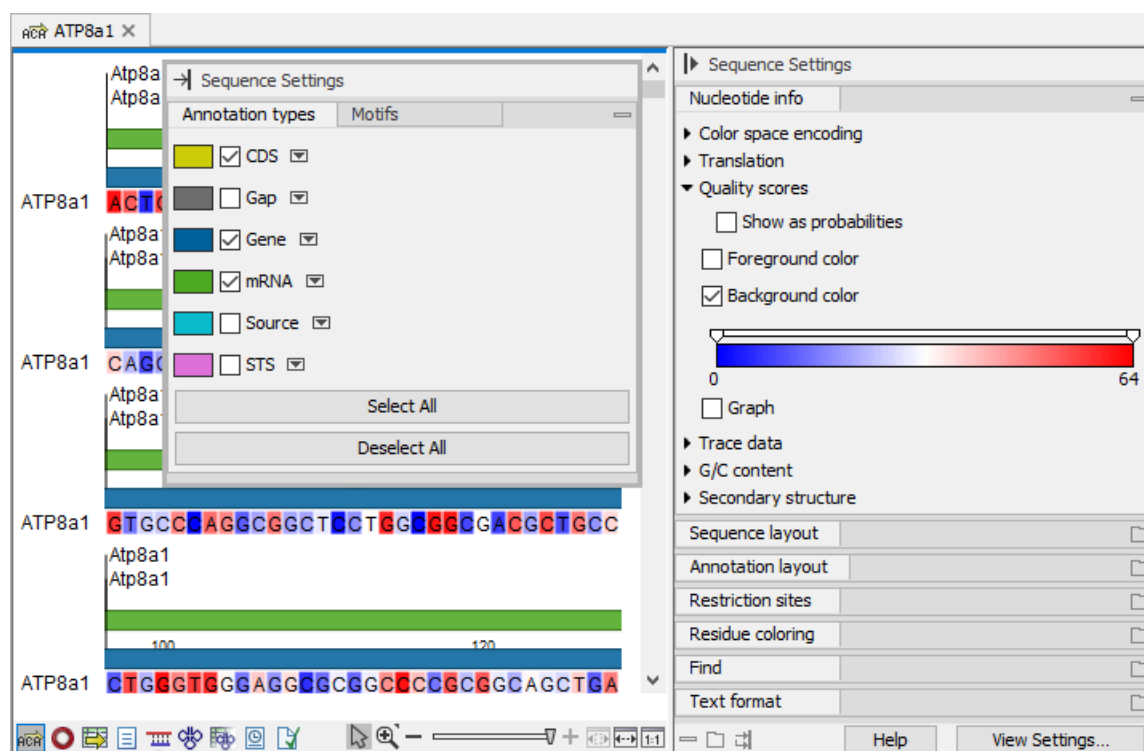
ATP8a1 ×

Atp8a
Atp8a

ATP8a1 ACT

Atp8a
Atp8a

ATP8a1 CAG

Atp8a
Atp8a

ATP8a1 GTGCCCAGGCGGCTCCTGGCGGCGACGCTGCC

Atp8a1
Atp8a1

100 120

ATP8a1 CTGGGTGGAGGCGCGGCCCCGCGGCAGCTGA

Sequence Settings

Annotation types | Motifs

CDS
Gap
Gene
mRNA
Source
STS

Select All

Deselect All

Sequence Settings

Nucleotide info

Color space encoding
Translation
Quality scores
Show as probabilities
Foreground color
Background color
0
64
Graph
Trace data
G/C content
Secondary structure

Sequence layout
Annotation layout
Restriction sites
Residue coloring
Find
Text format

Help
View Settings...